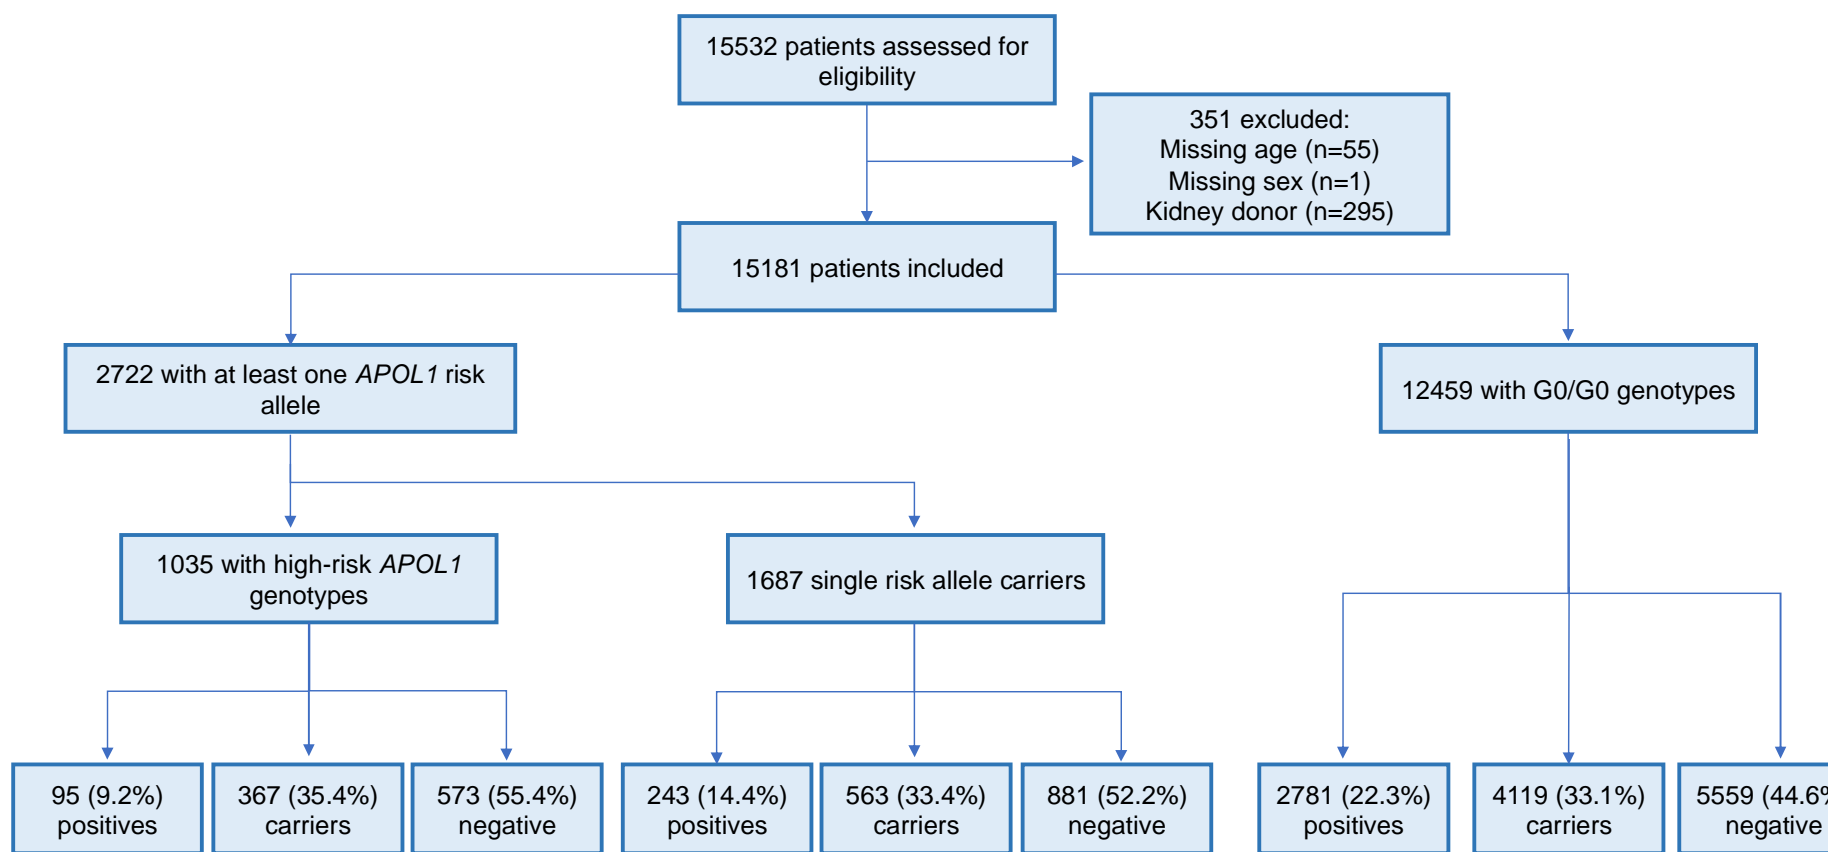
15532 patients assessed for eligibility

351 excluded:
Missing age (n=55)
Missing sex (n=1)
Kidney donor (n=295)

15181 patients included

2722 with at least one *APOL1* risk allele

12459 with G0/G0 genotypes

1035 with high-risk *APOL1* genotypes

1687 single risk allele carriers

95 (9.2%) positives

367 (35.4%) carriers

573 (55.4%) negative

243 (14.4%) positives

563 (33.4%) carriers

881 (52.2%) negative

2781 (22.3%) positives

4119 (33.1%) carriers

5559 (44.6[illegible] negative